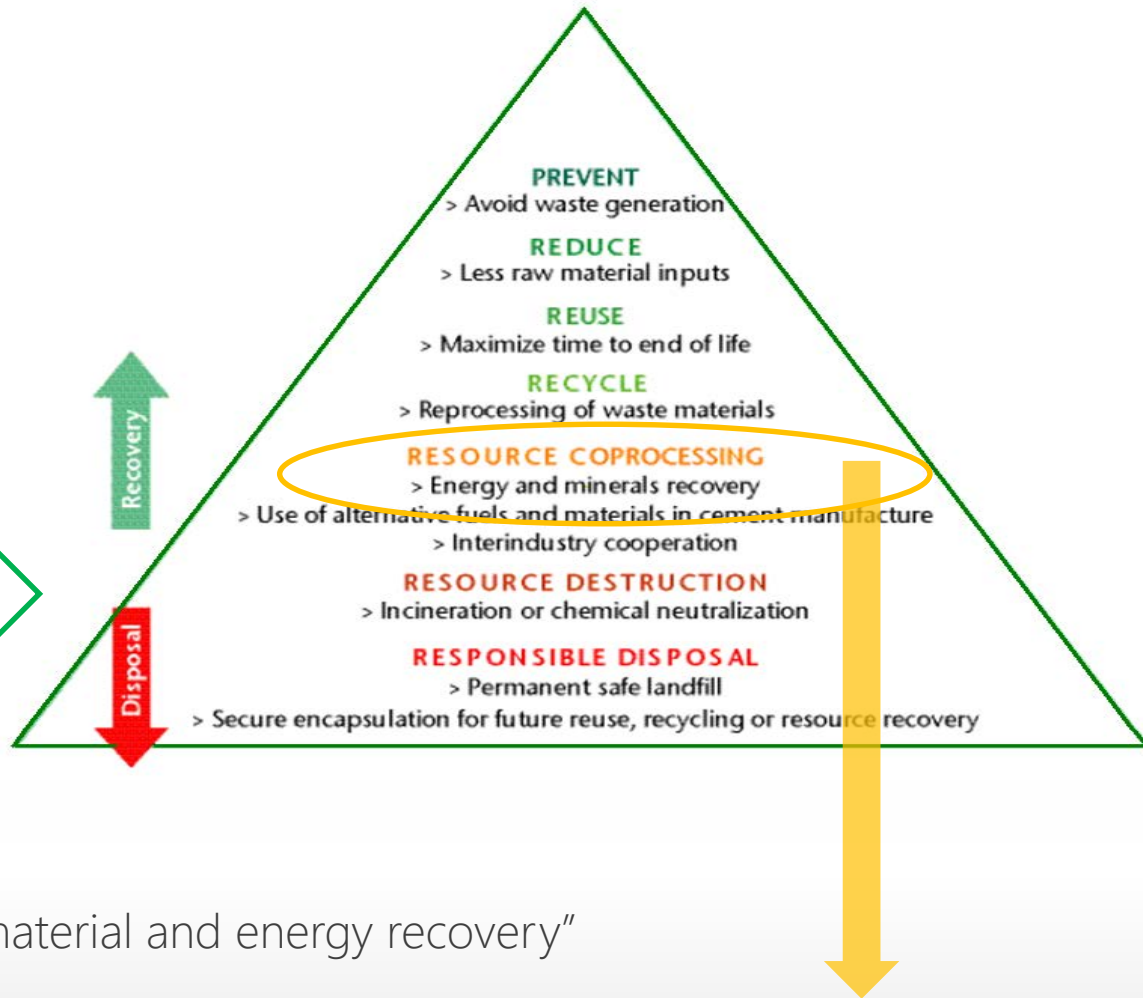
PREVENT
> Avoid waste generation

REDUCE
> Less raw material inputs

REUSE
> Maximize time to end of life

RECYCLE
> Reprocessing of waste materials

RESOURCE COPROCESSING
> Energy and minerals recovery
> Use of alternative fuels and materials in cement manufacture
> Interindustry cooperation

RESOURCE DESTRUCTION
> Incineration or chemical neutralization

RESPONSIBLE DISPOSAL
> Permanent safe landfill
> Secure encapsulation for future reuse, recycling or resource recovery

Recovery

Disposal

naterial and energy recovery”